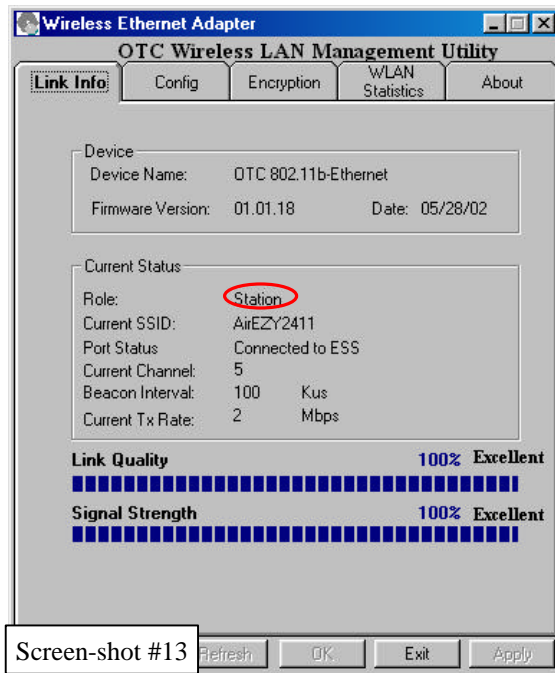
Wireless Ethernet Adapter

OTC Wireless LAN Management Utility

Link Info | Config | Encryption | WLAN Statistics | About

Device
Device Name: OTC 802.11b-Ethernet
Firmware Version: 01.01.18 Date: 05/28/02

Current Status
Role: Station
Current SSID: AirEZY2411
Port Status: Connected to ESS
Current Channel: 5
Beacon Interval: 100 Kus
Current Tx Rate: 2 Mbps

Link Quality 100% Excellent

Signal Strength 100% Excellent

Screen-shot #13 Refresh OK Exit Apply